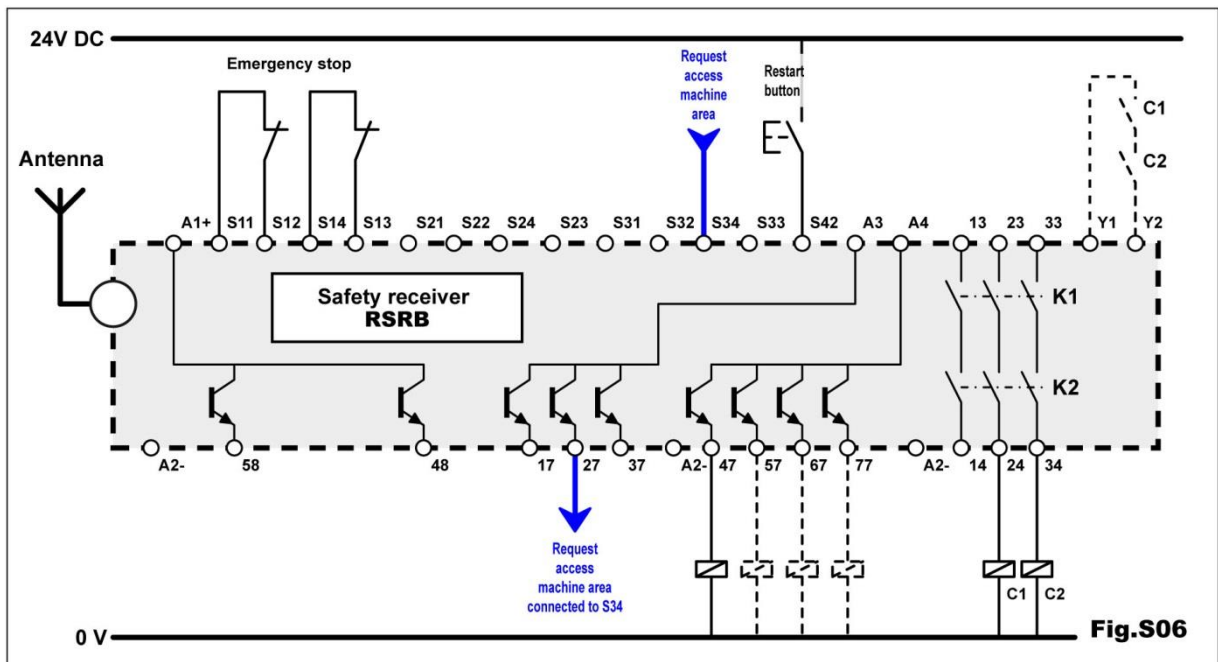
24V DC

Emergency stop

Request access machine area

Restart button

C1

C2

Antenna

A1+ S11 S12 S14 S13 S21 S22 S24 S23 S31 S32 S34 S33 S42 A3 A4 13 23 33 Y1 Y2

Safety receiver
RSRB

K1

K2

A2- 58 48 17 27 37 A2- 47 57 67 77 A2- 14 24 34

Request access machine area connected to S34

C1 C2

0 V

Fig.S06